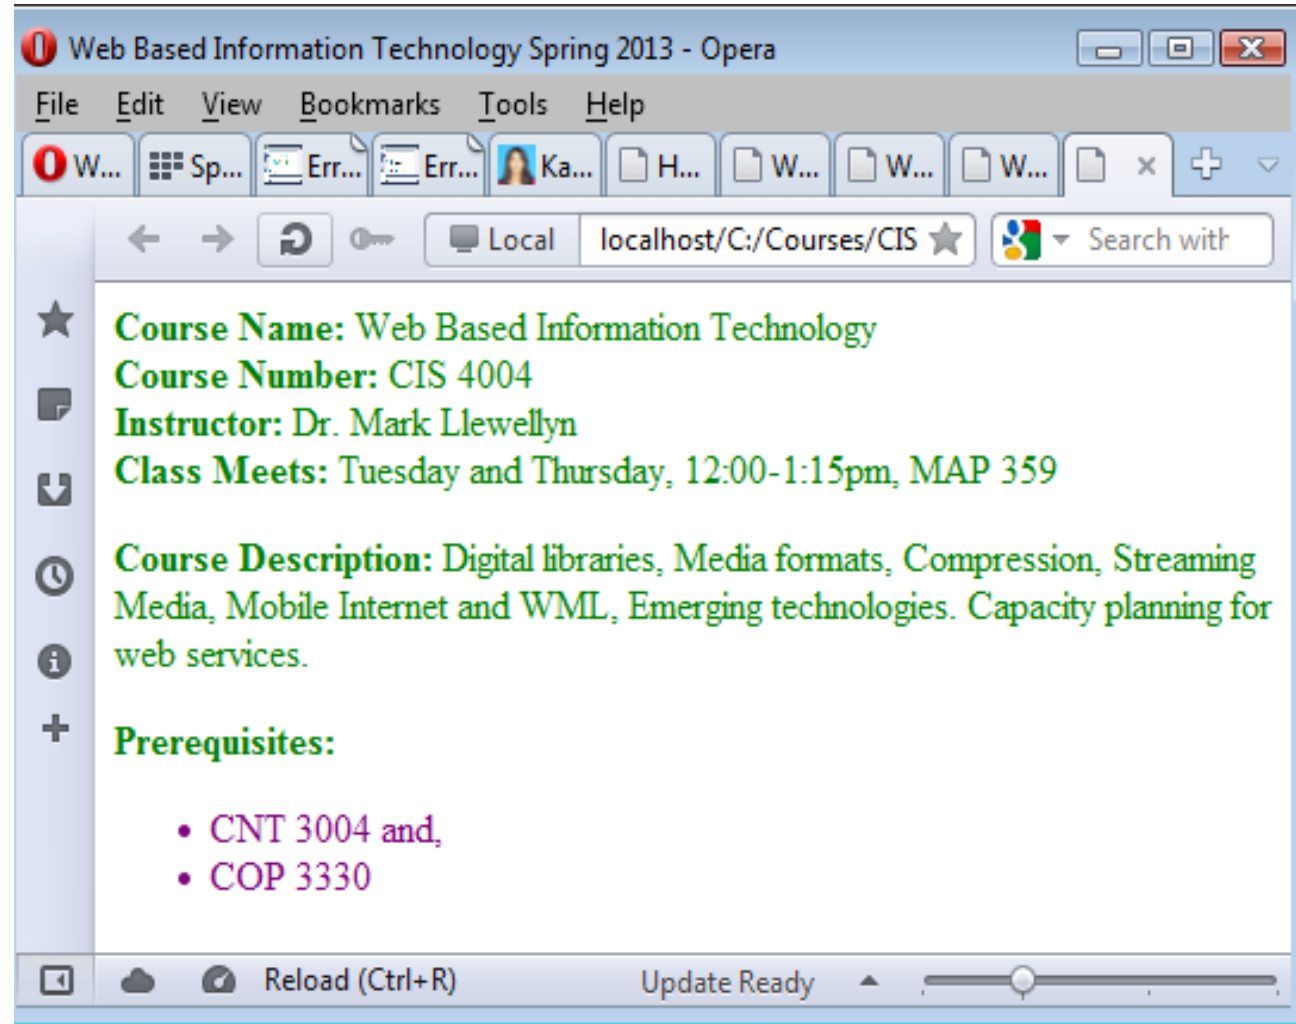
Web Based Information Technology Spring 2013 - Opera

File Edit View Bookmarks Tools Help

W... Sp... Err... Err... Ka... H... W... W... W...

Local localhost/C:/Courses/CIS Search with

**Course Name:** Web Based Information Technology
**Course Number:** CIS 4004
**Instructor:** Dr. Mark Llewellyn
**Class Meets:** Tuesday and Thursday, 12:00-1:15pm, MAP 359

**Course Description:** Digital libraries, Media formats, Compression, Streaming Media, Mobile Internet and WML, Emerging technologies. Capacity planning for web services.

**Prerequisites:**

- CNT 3004 and,
- COP 3330

Reload (Ctrl+R) Update Ready